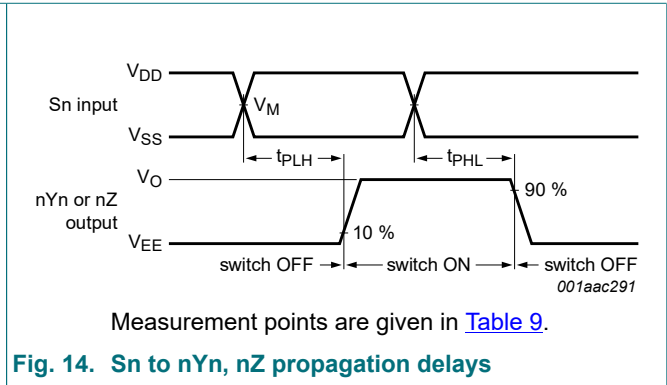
$V_{DD}$

Sn input

$V_M$

$V_{SS}$

$t_{PLH}$

$t_{PHL}$

$V_O$

nYn or nZ output

90 %

10 %

$V_{EE}$

switch OFF

switch ON

switch OFF

001aac291

Measurement points are given in Table 9.

Fig. 14. Sn to nYn, nZ propagation delays